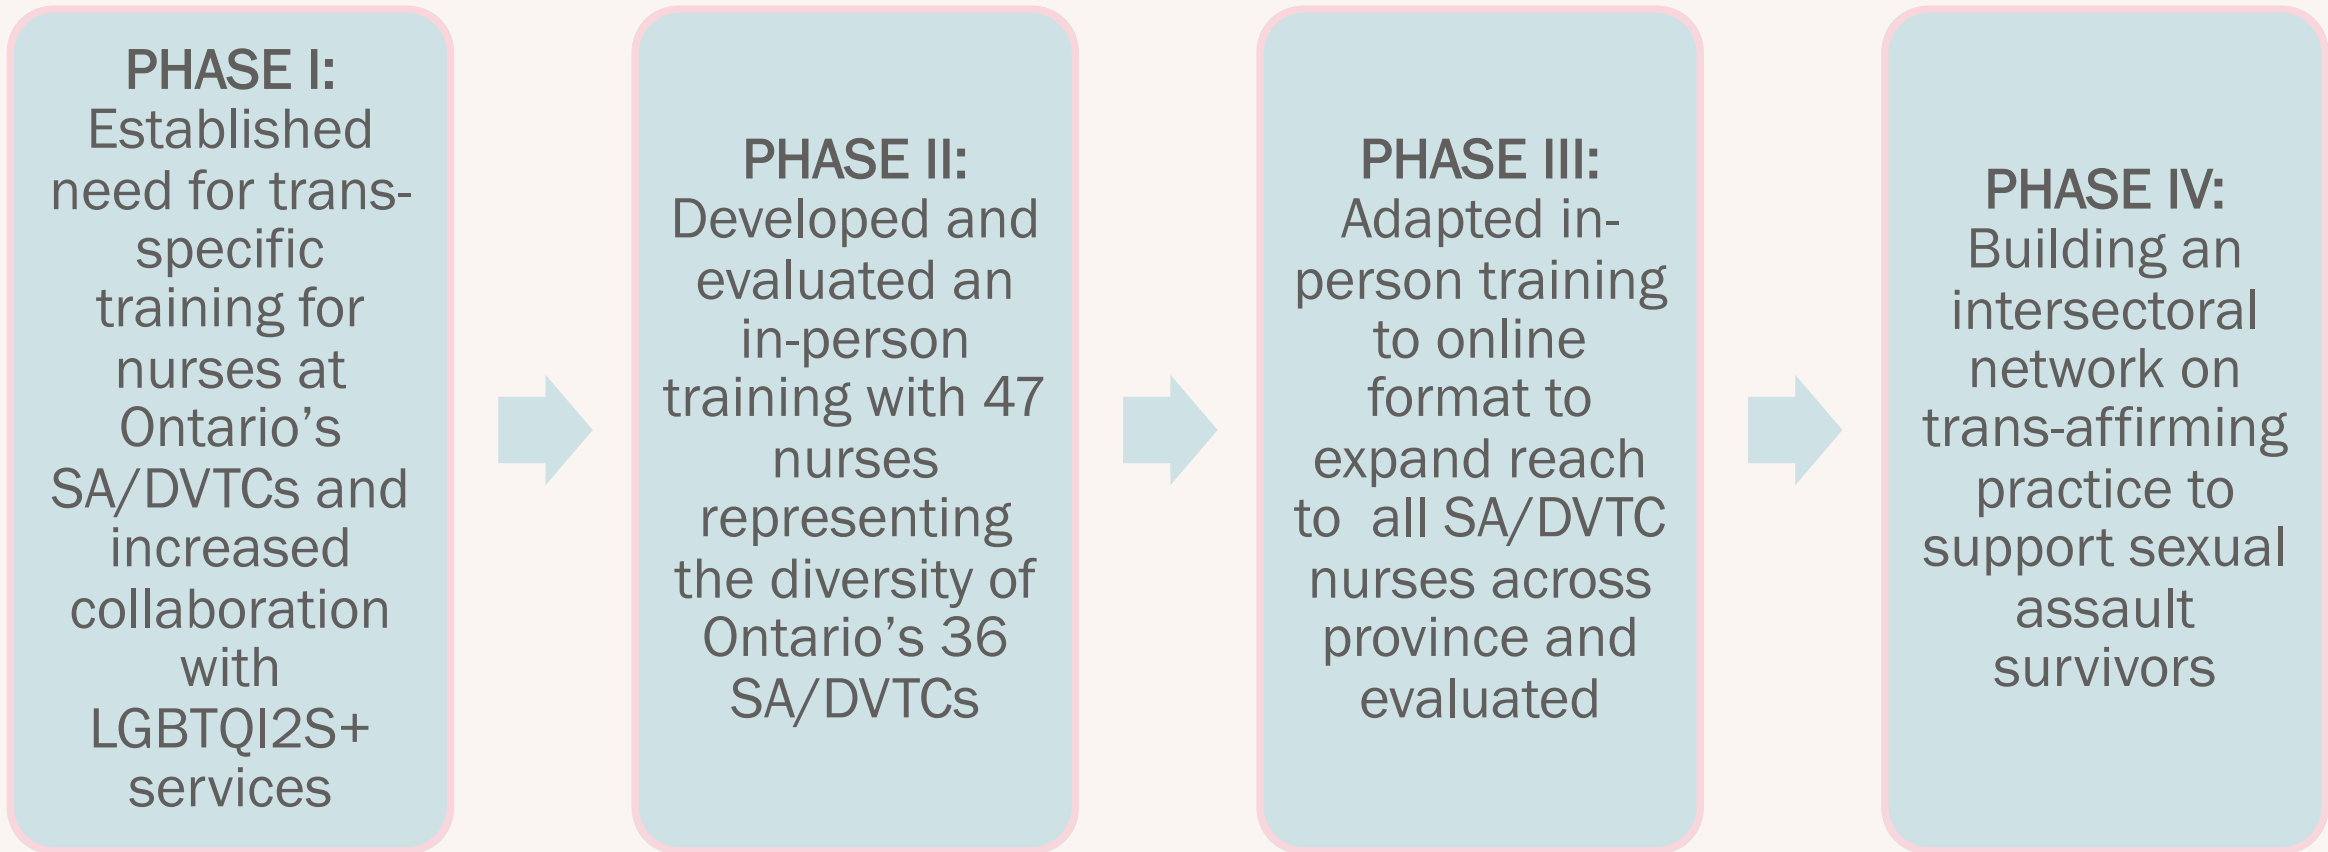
PHASE I:
Established need for trans-specific training for nurses at Ontario's SA/DVTCs and increased collaboration with LGBTQI2S+ services

PHASE II:
Developed and evaluated an in-person training with 47 nurses representing the diversity of Ontario's 36 SA/DVTCs

PHASE III:
Adapted in-person training to online format to expand reach to all SA/DVTC nurses across province and evaluated

PHASE IV:
Building an intersectoral network on trans-affirming practice to support sexual assault survivors